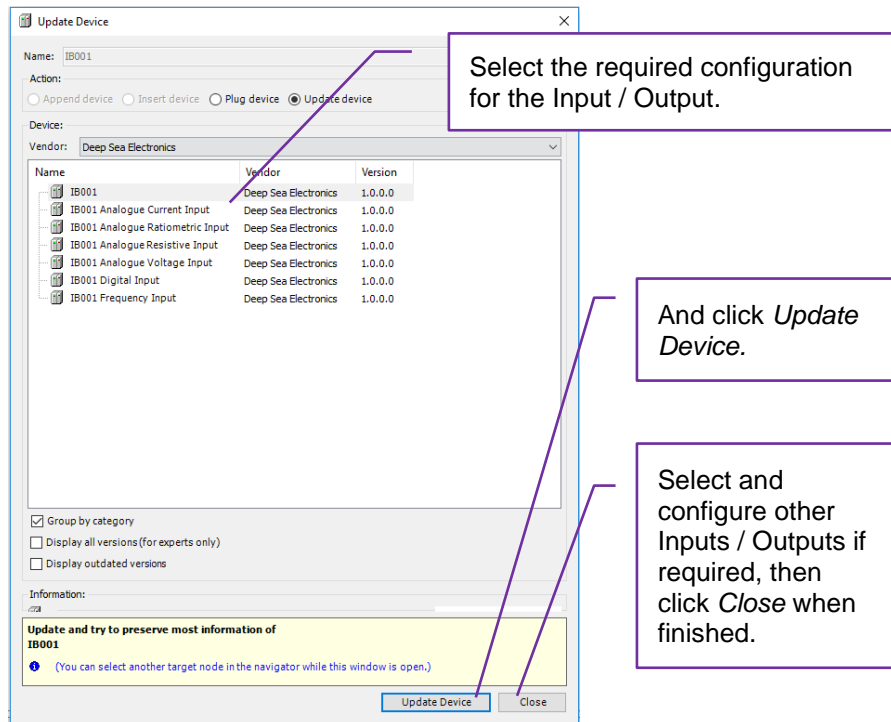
Update Device

Name: IB001

Action:

Append device Insert device Plug device Update device

Device:

Vendor: Deep Sea Electronics

| Name | Vendor | Version |
|---|---|---|
| IB001 | Deep Sea Electronics | 1.0.0.0 |
| IB001 Analogue Current Input | Deep Sea Electronics | 1.0.0.0 |
| IB001 Analogue Ratiometric Input | Deep Sea Electronics | 1.0.0.0 |
| IB001 Analogue Resistive Input | Deep Sea Electronics | 1.0.0.0 |
| IB001 Analogue Voltage Input | Deep Sea Electronics | 1.0.0.0 |
| IB001 Digital Input | Deep Sea Electronics | 1.0.0.0 |
| IB001 Frequency Input | Deep Sea Electronics | 1.0.0.0 |

Group by category

Display all versions (for experts only)

Display outdated versions

Information:

Update and try to preserve most information of IB001

(You can select another target node in the navigator while this window is open.)

Update Device Close

Select the required configuration for the Input / Output.

And click Update Device.

Select and configure other Inputs / Outputs if required, then click Close when finished.